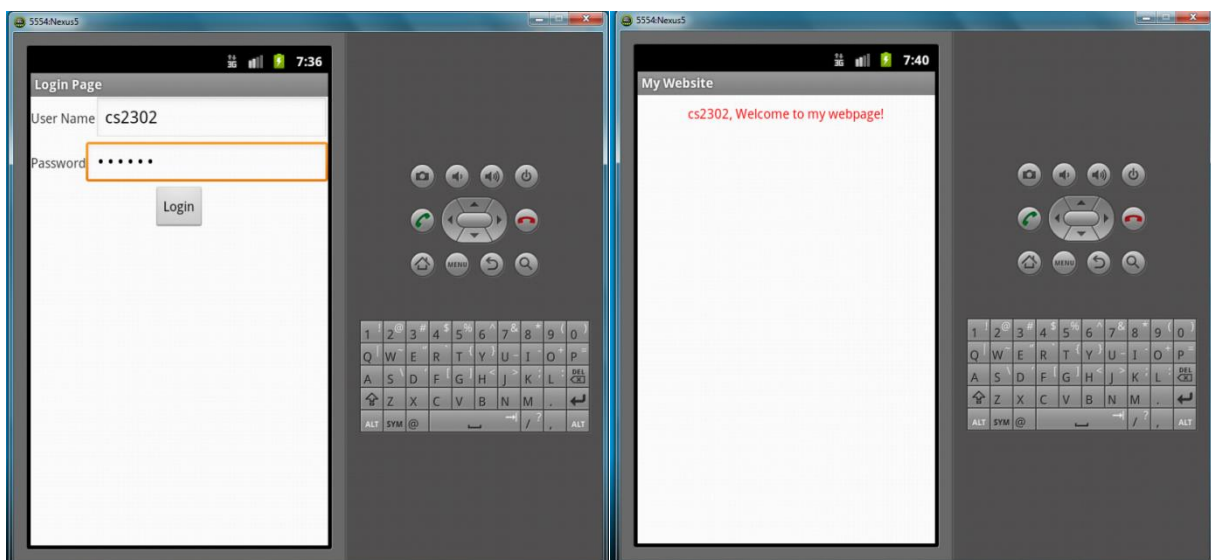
5554:Nexus5

7:36

Login Page

User Name cs2302

Password ••••••

Login

MENU

1 2 3 4 5 6 7 8 9 0
Q W E R T Y U I O P
A S D F G H J K L DEL
Z X C V B N M .
ALT SYM @ / , ALT

5554:Nexus5

7:40

My Website

cs2302, Welcome to my webpage!

MENU

1 2 3 4 5 6 7 8 9 0
Q W E R T Y U I O P
A S D F G H J K L DEL
Z X C V B N M .
ALT SYM @ / , ALT